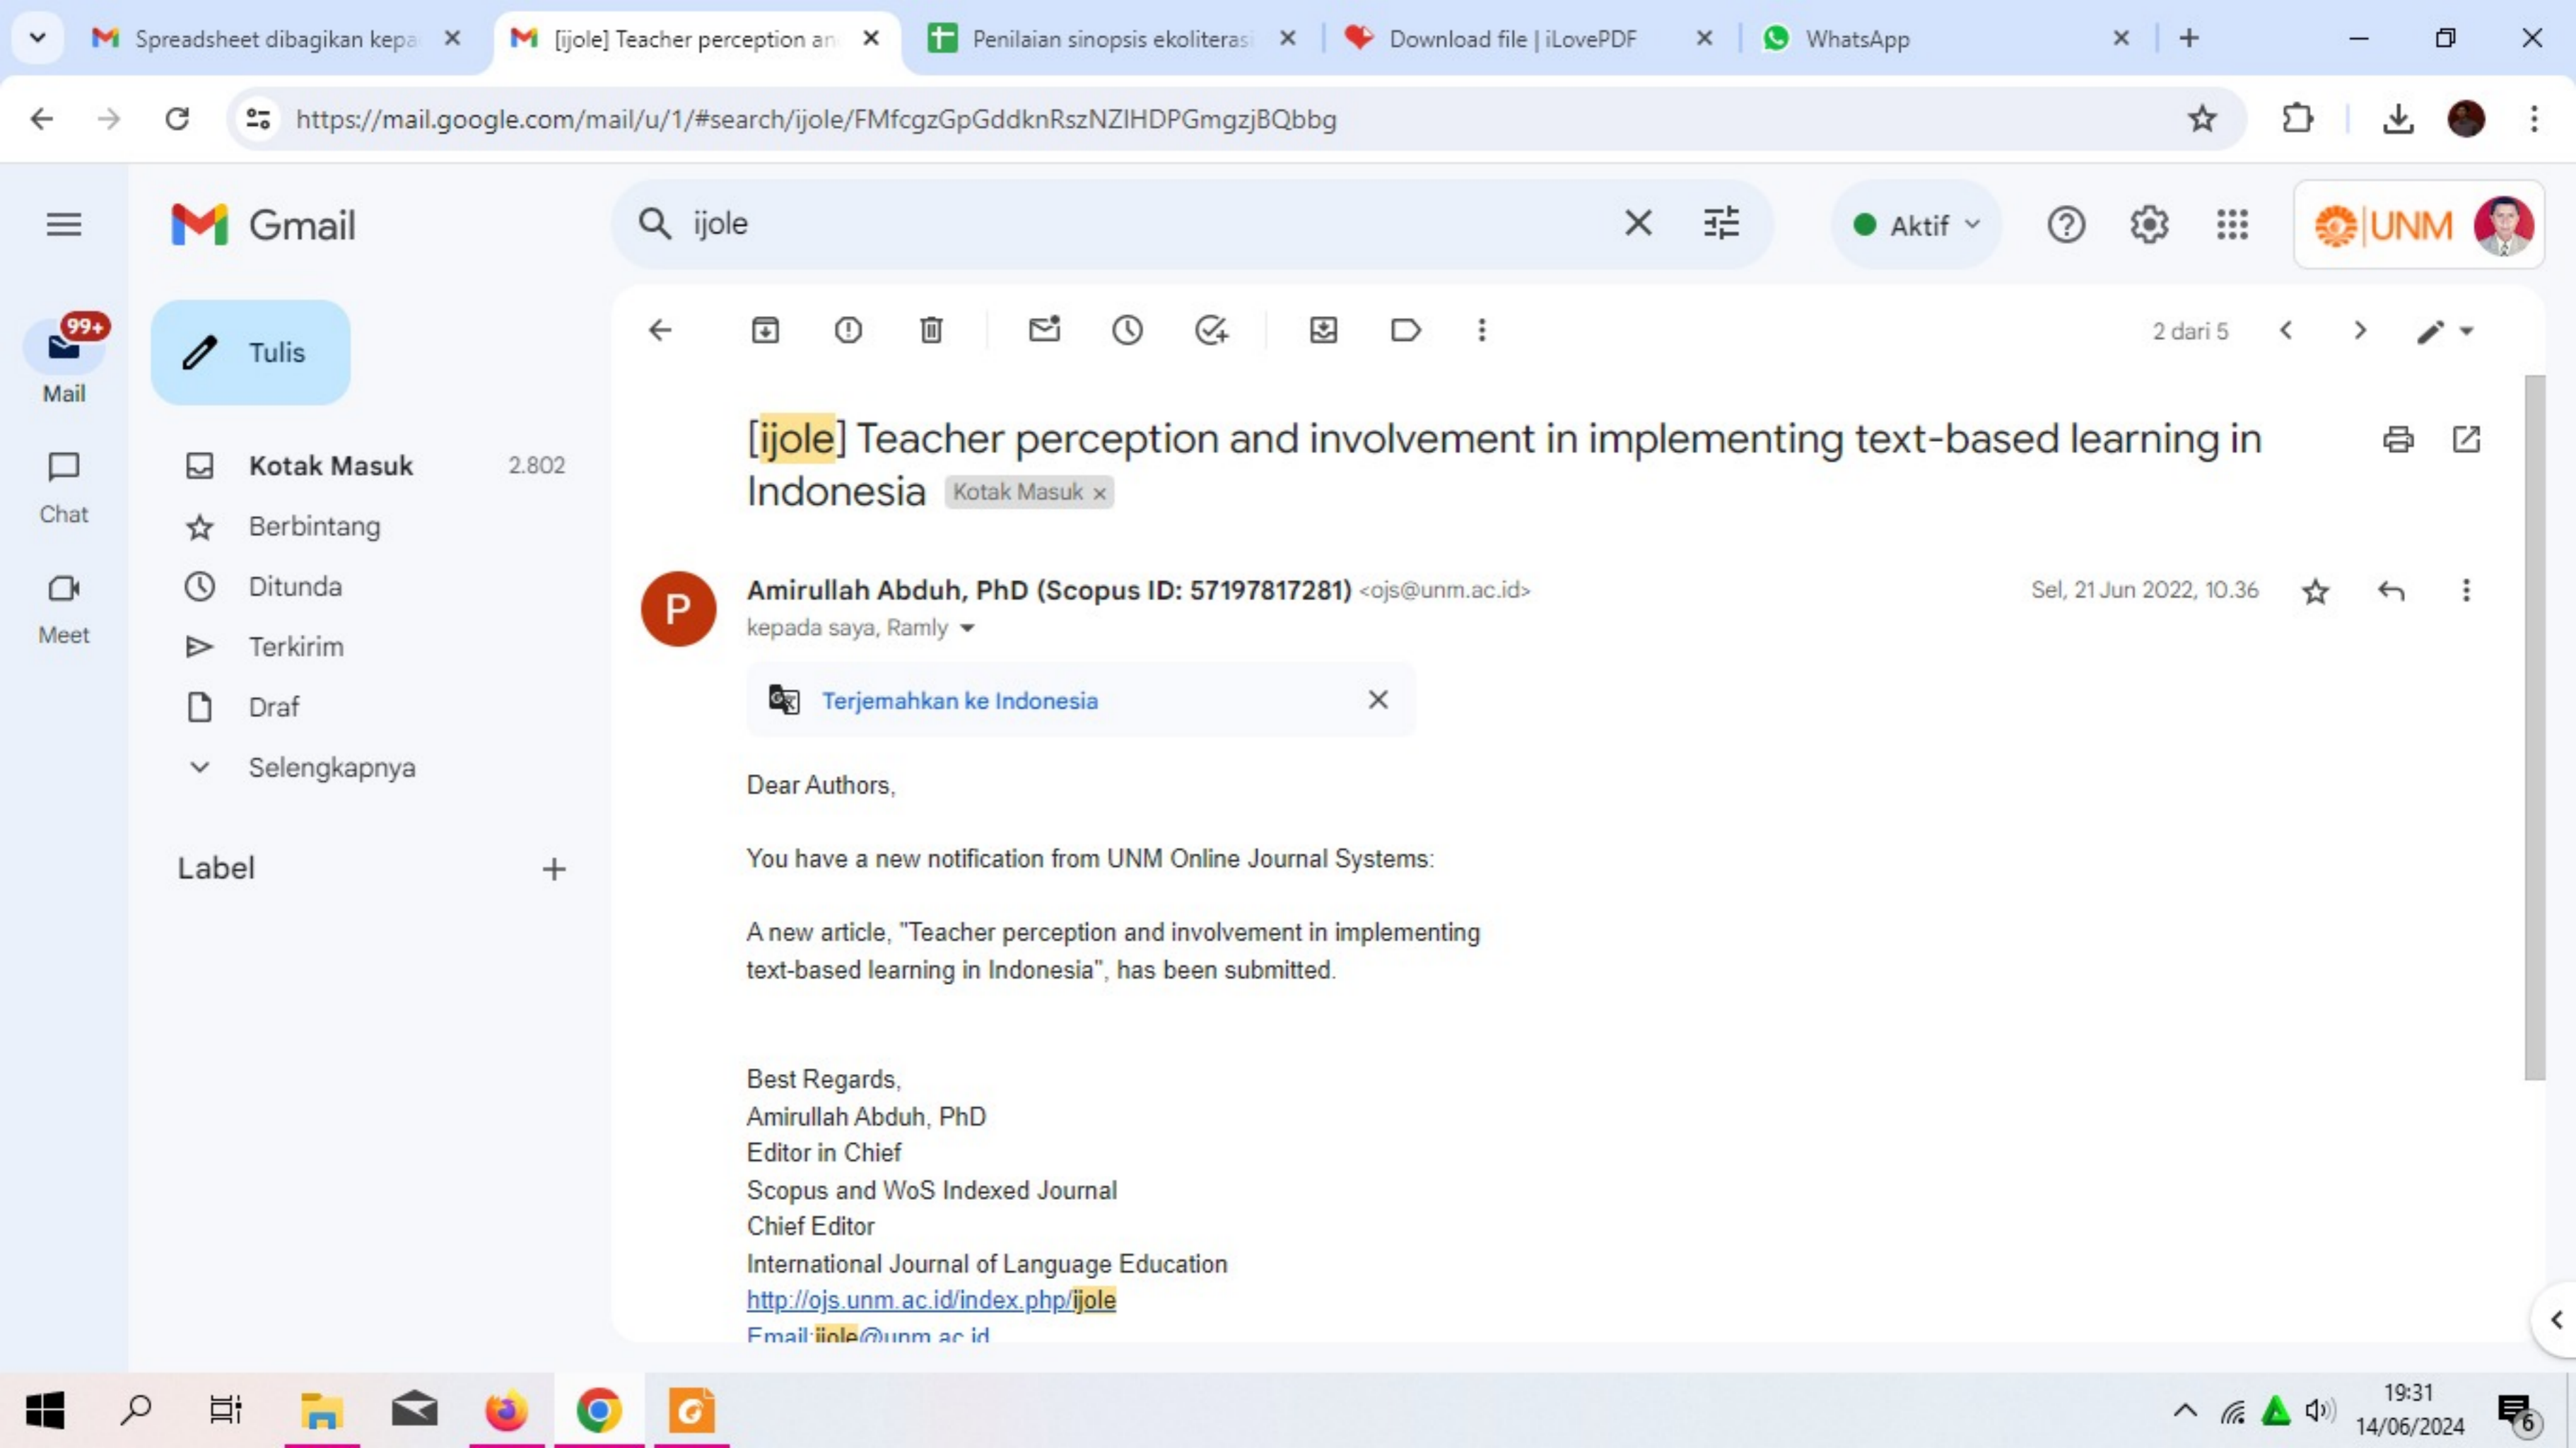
Spreadsheet dibagikan kepa
[ijole] Teacher perception an
Penilaian sinopsis ekoliterasi
Download file | iLovePDF
WhatsApp

https://mail.google.com/mail/u/1/#search/ijole/FMfcgzGpGddknRszNZlHDPGmgzjBQbbg

Gmail

ijole

Aktif

UNM

99+
Mail
Chat
Meet

Tulis

Kotak Masuk 2.802
Berbintang
Ditunda
Terkirim
Draf
Selengkapnya

Label

2 dari 5

[ijole] Teacher perception and involvement in implementing text-based learning in Indonesia Kotak Masuk ×

P

Amirullah Abduh, PhD (Scopus ID: 57197817281) <ojs@unm.ac.id>
kepada saya, Ramly

Sel, 21 Jun 2022, 10.36

Terjemahkan ke Indonesia

Dear Authors,

You have a new notification from UNM Online Journal Systems:

A new article, "Teacher perception and involvement in implementing text-based learning in Indonesia", has been submitted.

Best Regards,
Amirullah Abduh, PhD
Editor in Chief
Scopus and WoS Indexed Journal
Chief Editor
International Journal of Language Education
http://ojs.unm.ac.id/index.php/ijole
Email:ijole@unm.ac.id

19:31
14/06/2024
6